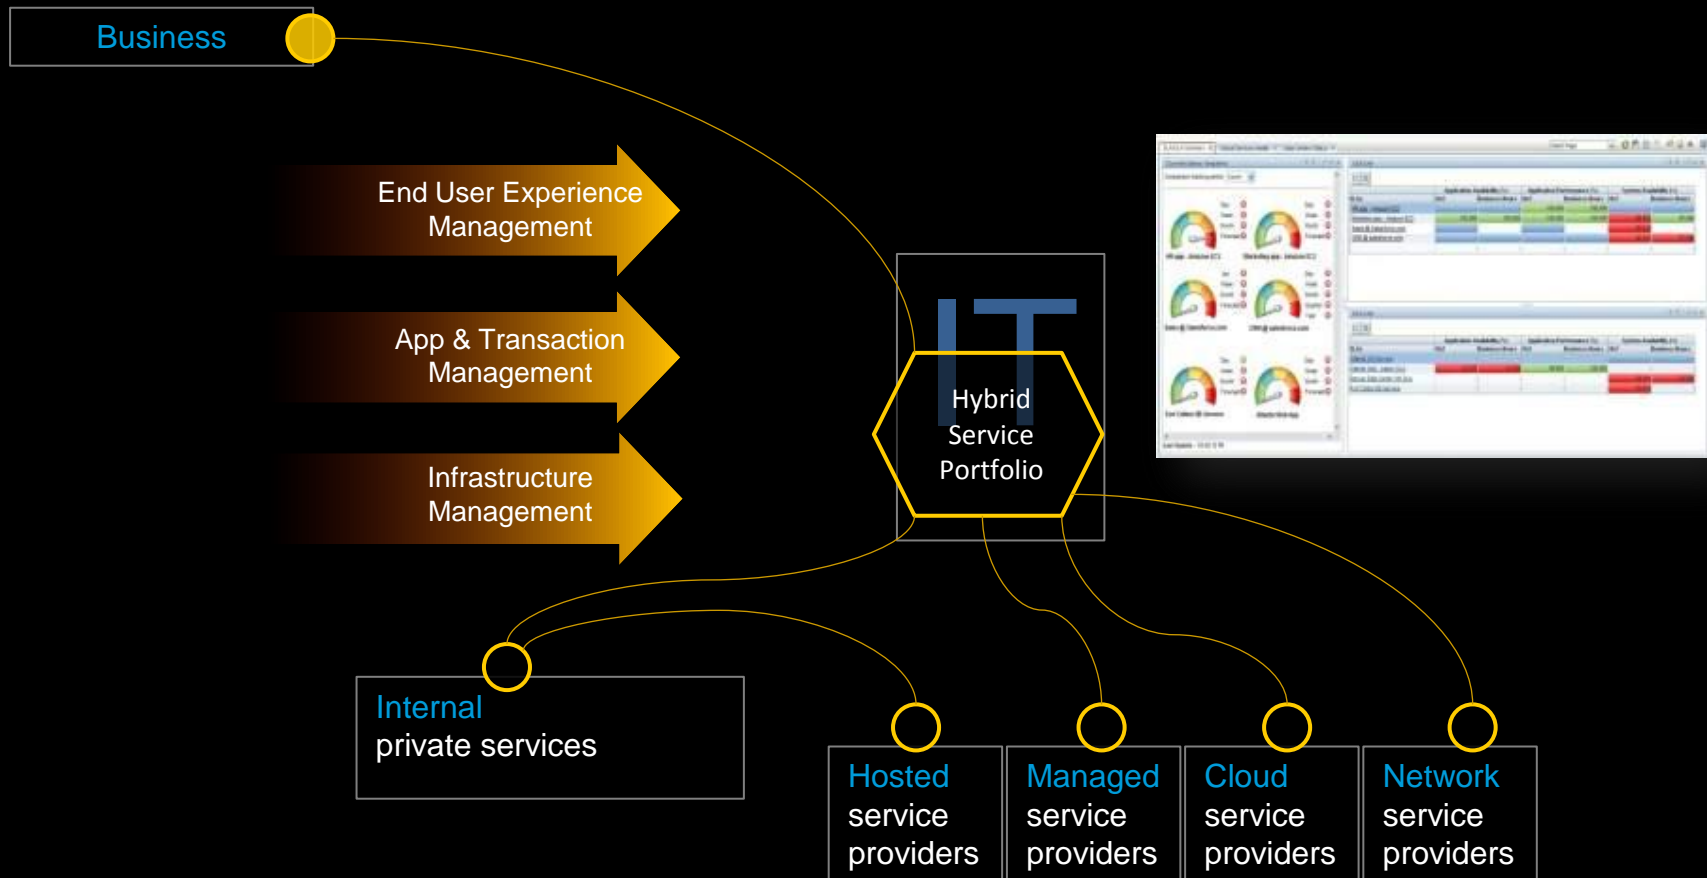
Business

End User Experience Management

App & Transaction Management

Infrastructure Management

IT

Hybrid Service Portfolio

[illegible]

Internal private services

Hosted service providers

Managed service providers

Cloud service providers

Network service providers